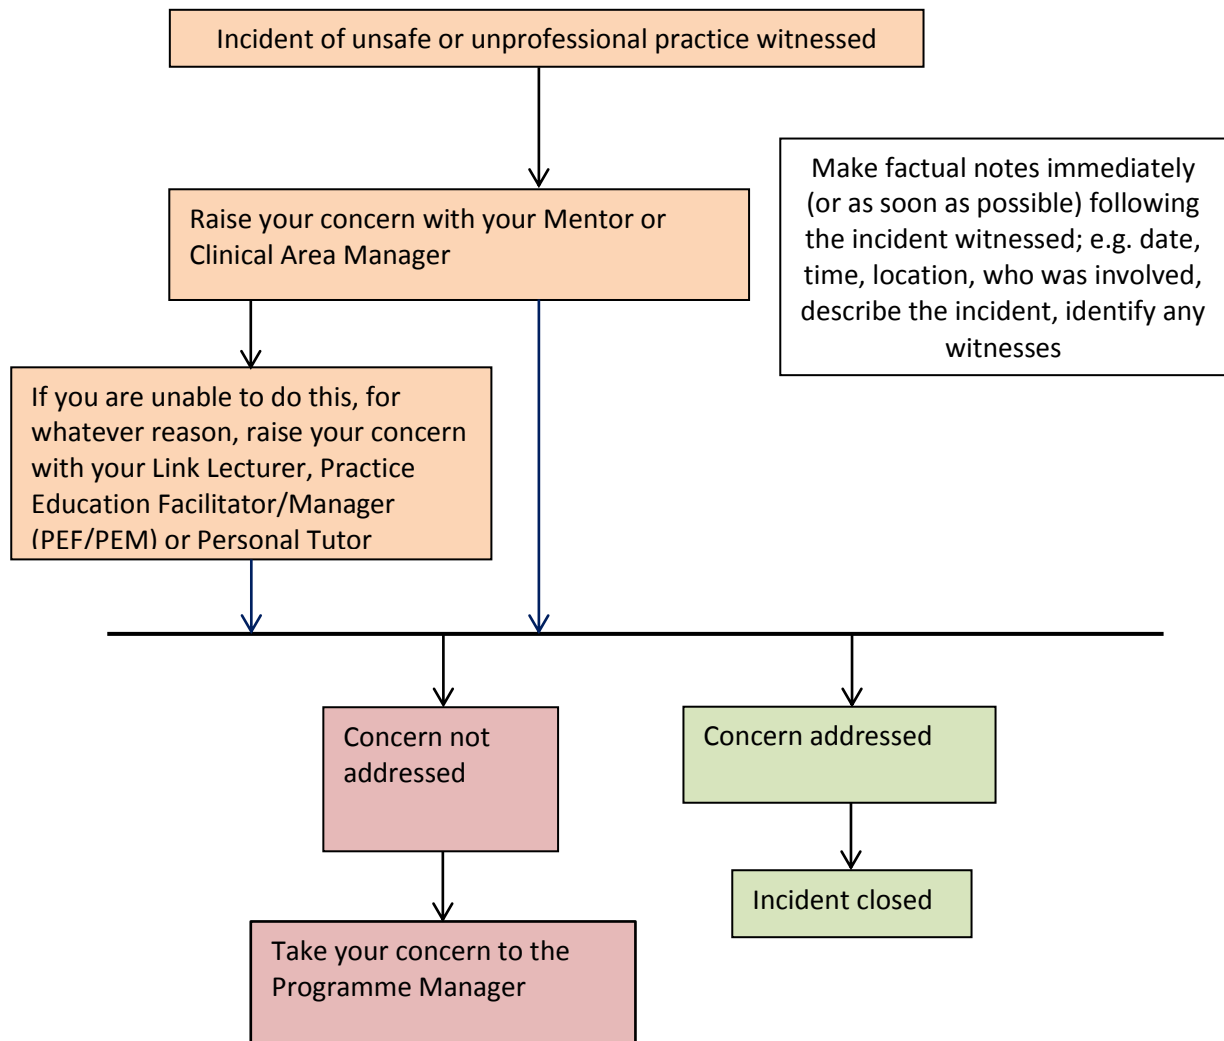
Incident of unsafe or unprofessional practice witnessed

Make factual notes immediately (or as soon as possible) following the incident witnessed; e.g. date, time, location, who was involved, describe the incident, identify any witnesses

Raise your concern with your Mentor or Clinical Area Manager

If you are unable to do this, for whatever reason, raise your concern with your Link Lecturer, Practice Education Facilitator/Manager (PEF/PEM) or Personal Tutor

Concern not addressed

Concern addressed

Incident closed

Take your concern to the Programme Manager